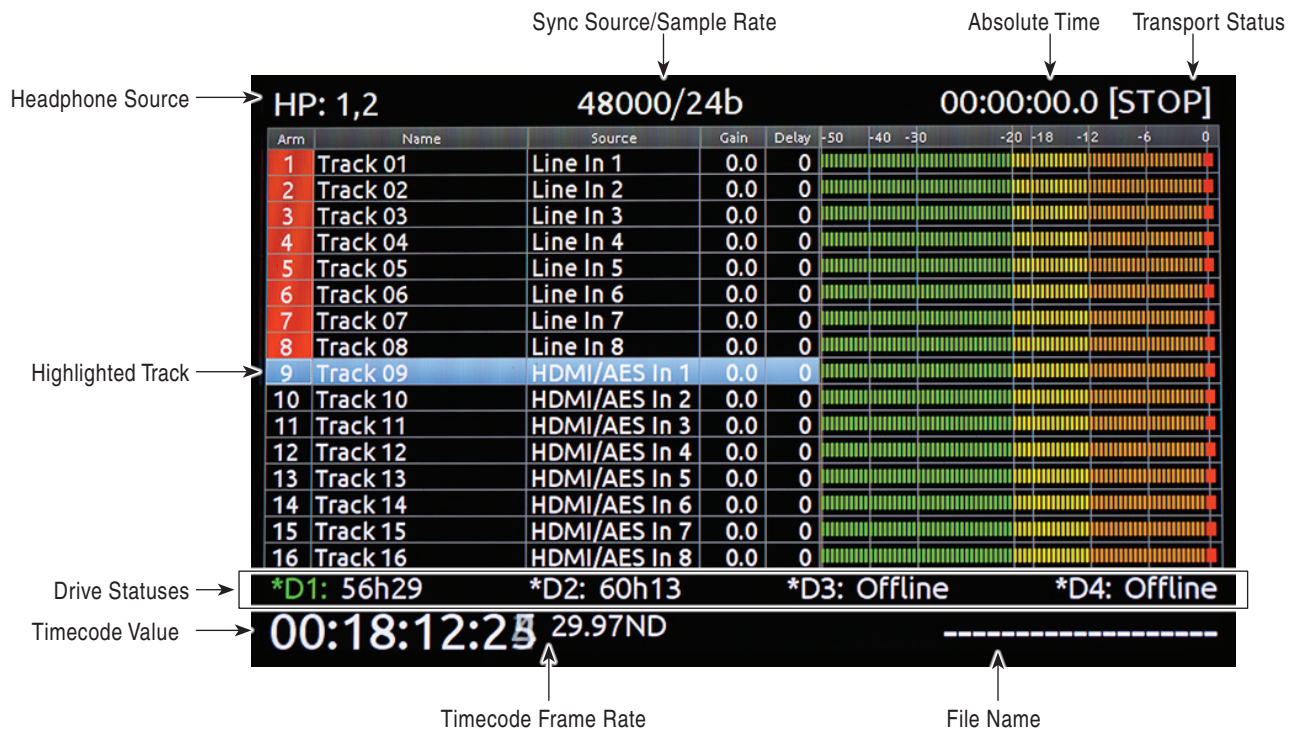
Sync Source/Sample Rate

Absolute Time

Transport Status

Headphone Source

HP: 1,2

48000/24b

00:00:00.0 [STOP]

| Arm | Name | Source | Gain | Delay |
|---|---|---|---|---|
| 1 | Track 01 | Line In 1 | 0.0 | 0 |
| 2 | Track 02 | Line In 2 | 0.0 | 0 |
| 3 | Track 03 | Line In 3 | 0.0 | 0 |
| 4 | Track 04 | Line In 4 | 0.0 | 0 |
| 5 | Track 05 | Line In 5 | 0.0 | 0 |
| 6 | Track 06 | Line In 6 | 0.0 | 0 |
| 7 | Track 07 | Line In 7 | 0.0 | 0 |
| 8 | Track 08 | Line In 8 | 0.0 | 0 |
| 9 | Track 09 | HDMI/AES In 1 | 0.0 | 0 |
| 10 | Track 10 | HDMI/AES In 2 | 0.0 | 0 |
| 11 | Track 11 | HDMI/AES In 3 | 0.0 | 0 |
| 12 | Track 12 | HDMI/AES In 4 | 0.0 | 0 |
| 13 | Track 13 | HDMI/AES In 5 | 0.0 | 0 |
| 14 | Track 14 | HDMI/AES In 6 | 0.0 | 0 |
| 15 | Track 15 | HDMI/AES In 7 | 0.0 | 0 |
| 16 | Track 16 | HDMI/AES In 8 | 0.0 | 0 |

-50 -40 -30 -20 -18 -12 -6 0

Highlighted Track

Drive Statuses

*D1: 56h29 *D2: 60h13 *D3: Offline *D4: Offline

Timecode Value

00:18:12:25 29.97ND

------------------

Timecode Frame Rate

File Name